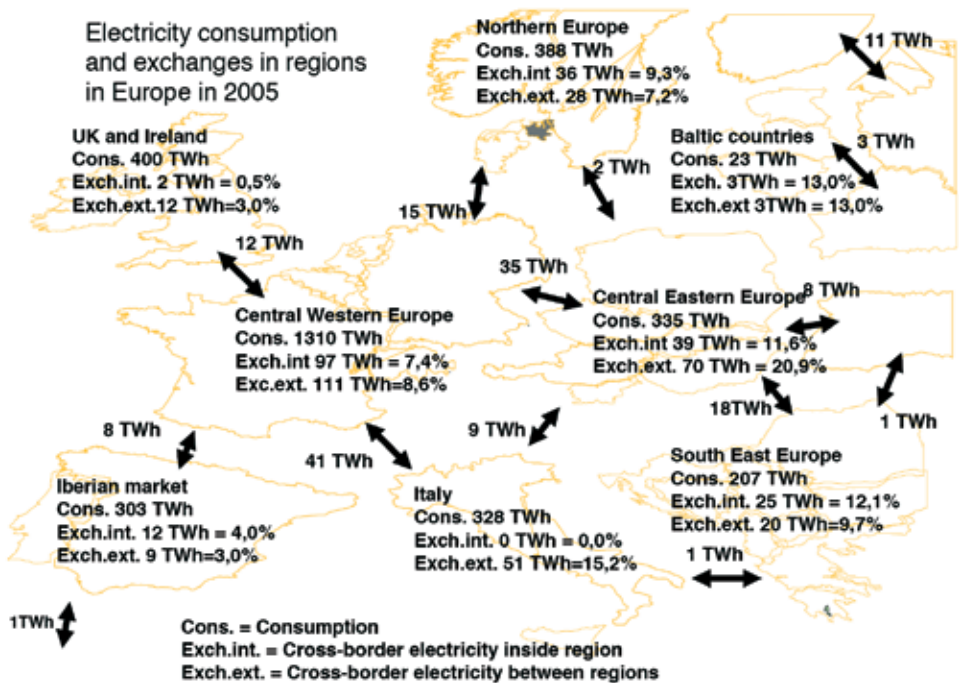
Electricity consumption and exchanges in regions in Europe in 2005

Northern Europe
Cons. 388 TWh
Exch.int 36 TWh = 9,3%
Exch.ext. 28 TWh=7,2%

11 TWh

UK and Ireland
Cons. 400 TWh
Exch.int. 2 TWh = 0,5%
Exch.ext.12 TWh=3,0%

3 TWh

Baltic countries
Cons. 23 TWh
Exch. 3TWh = 13,0%
Exch.ext 3TWh = 13,0%

2 TWh

15 TWh

12 TWh

35 TWh

Central Eastern Europe
Cons. 335 TWh
Exch.int 39 TWh = 11,6%
Exch.ext. 70 TWh = 20,9%

8 TWh

Central Western Europe
Cons. 1310 TWh
Exch.int 97 TWh = 7,4%
Exc.ext. 111 TWh=8,6%

18TWh

1 TWh

8 TWh

9 TWh

41 TWh

South East Europe
Cons. 207 TWh
Exch.int. 25 TWh = 12,1%
Exch.ext. 20 TWh=9,7%

Iberian market
Cons. 303 TWh
Exch.int. 12 TWh = 4,0%
Exch.ext. 9 TWh=3,0%

Italy
Cons. 328 TWh
Exch.int. 0 TWh = 0,0%
Exch.ext. 51 TWh=15,2%

1 TWh

1TWh

Cons. = Consumption
Exch.int. = Cross-border electricity inside region
Exch.ext. = Cross-border electricity between regions